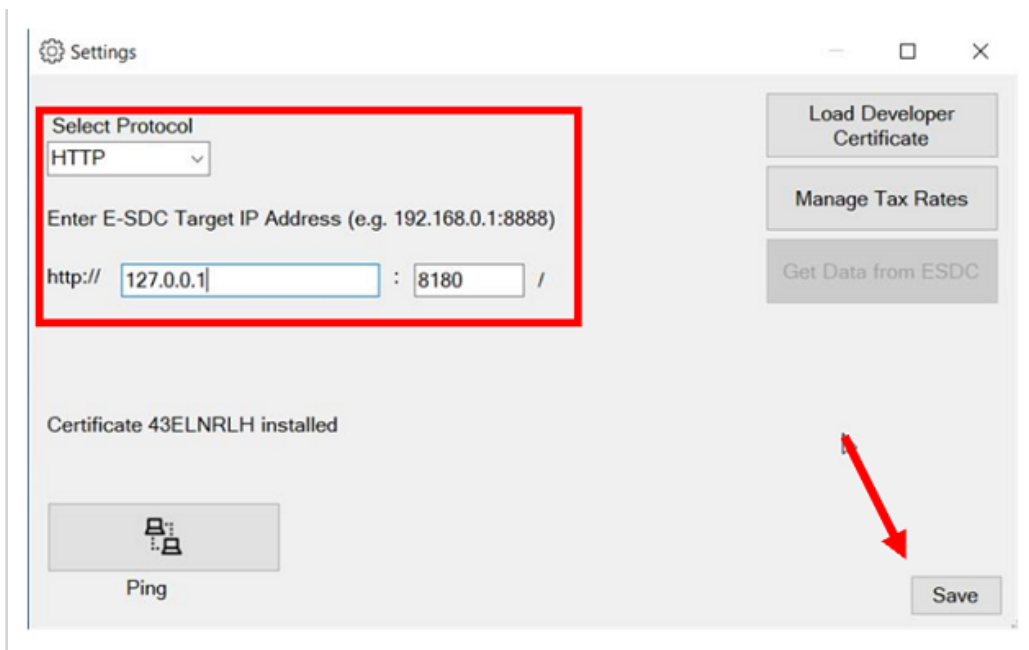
Settings

Select Protocol
HTTP

Enter E-SDC Target IP Address (e.g. 192.168.0.1:8888)

http:// 127.0.0.1 : 8180 /

Load Developer Certificate

Manage Tax Rates

Get Data from ESDC

Certificate 43ELNRLH installed

Ping

Save